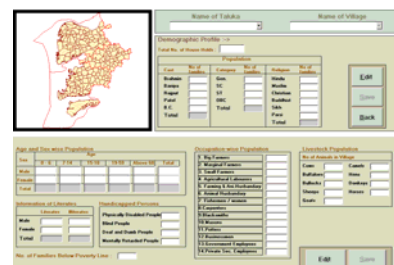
Name of Taluka
Name of Village

Demographic Profile ->
Total No. of House Holds

Population
Cast | No. of families
Brahmin
Baniya
Rajput
Patel
B.C.
Total

Category | No. of families
Gen
SC
ST
OBC
Total

Religion | No. of families
Hindu
Muslim
Christian
Buddhist
Jain
Parsi
Total

Edit
Save
Back

Age and Sex wise Population
Age
Sex | 0 - 6 | 7-14 | 15-18 | 19-55 | Above 55 | Total
Male
Female
Total

Information of Literates
Literates | Illiterates
Male
Female
Total

Handicapped Persons
Physically Disabled People
Blind People
Deaf and Dumb People
Mentally Retarded People

Occupation wise Population
1. Big Farmers
2. Marginal Farmers
3. Small Farmers
4. Agricultural Labourers
5. Farming & Ani.Husbandary
6. Animal Husbandary
7. Fishermen /Farmers
8. Carpenters
9. Blacksmiths
10. Masons
11. Pottery
12. Businessmen
13. Government Employees
14. Private Sec. Employees

Livestock Population
No of Animals in Village
Cows
Buffaloes
Bullocks
Sheeps
Goats
Camels
Hens
Donkeys
Horses

No. of Families Below Poverty Line :

Edit
Save